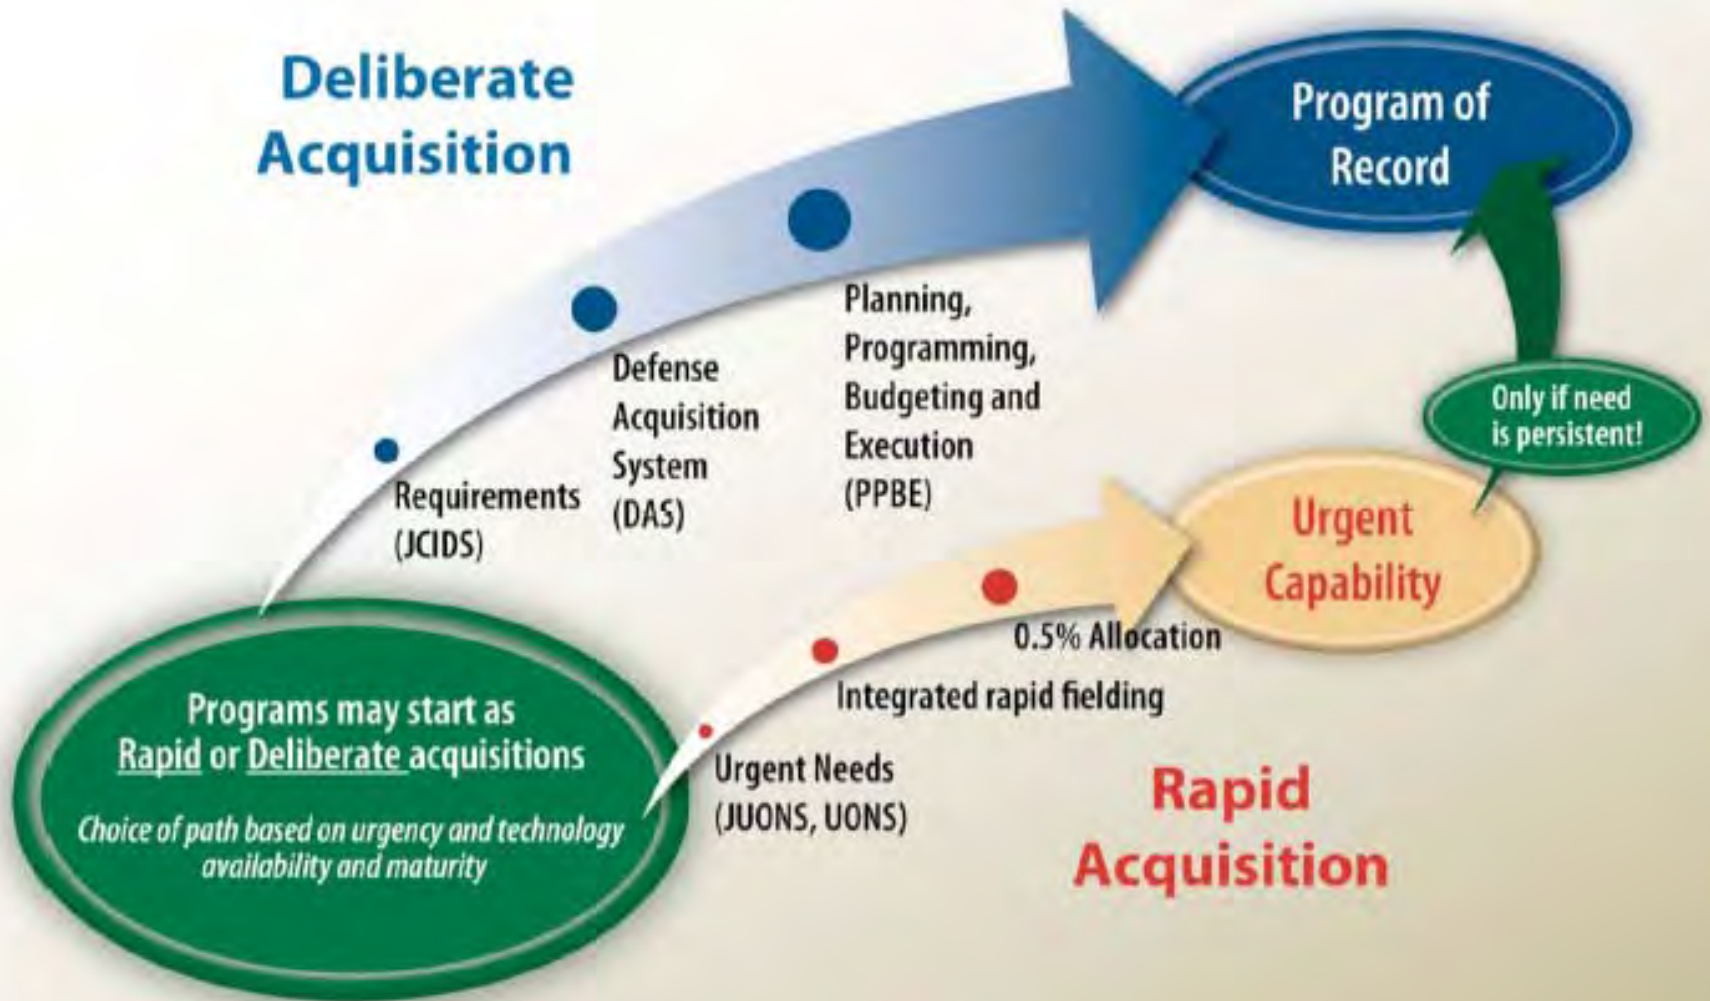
Deliberate Acquisition

Program of Record

Requirements (JCIDS)

Defense Acquisition System (DAS)

Planning, Programming, Budgeting and Execution (PPBE)

Only if need is persistent!

Urgent Capability

0.5% Allocation

Integrated rapid fielding

Urgent Needs (JUONS, UONS)

Programs may start as Rapid or Deliberate acquisitions

Choice of path based on urgency and technology availability and maturity

Rapid Acquisition